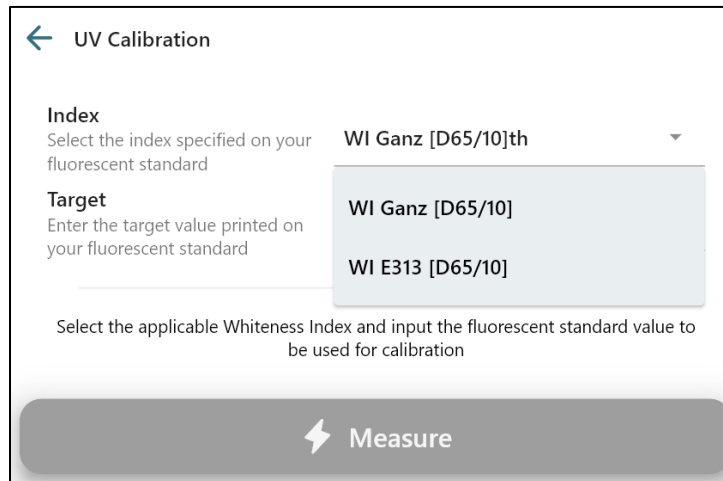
← UV Calibration

Index
Select the index specified on your fluorescent standard

WI Ganz [D65/10]th

Target
Enter the target value printed on your fluorescent standard

WI Ganz [D65/10]

WI E313 [D65/10]

Select the applicable Whiteness Index and input the fluorescent standard value to be used for calibration

Measure